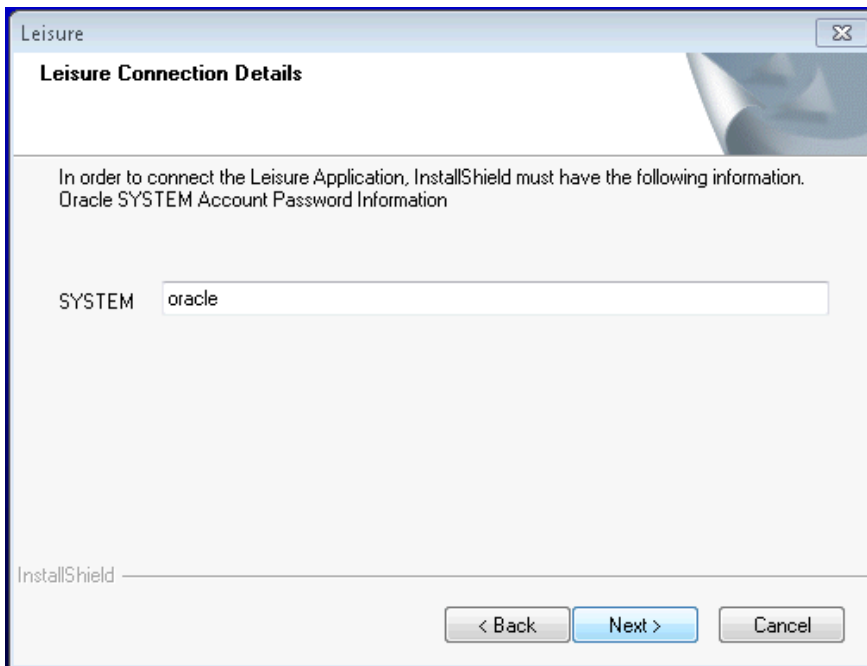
Leisure

Leisure Connection Details

In order to connect the Leisure Application, InstallShield must have the following information.
Oracle SYSTEM Account Password Information

SYSTEM oracle

InstallShield

< Back Next > Cancel